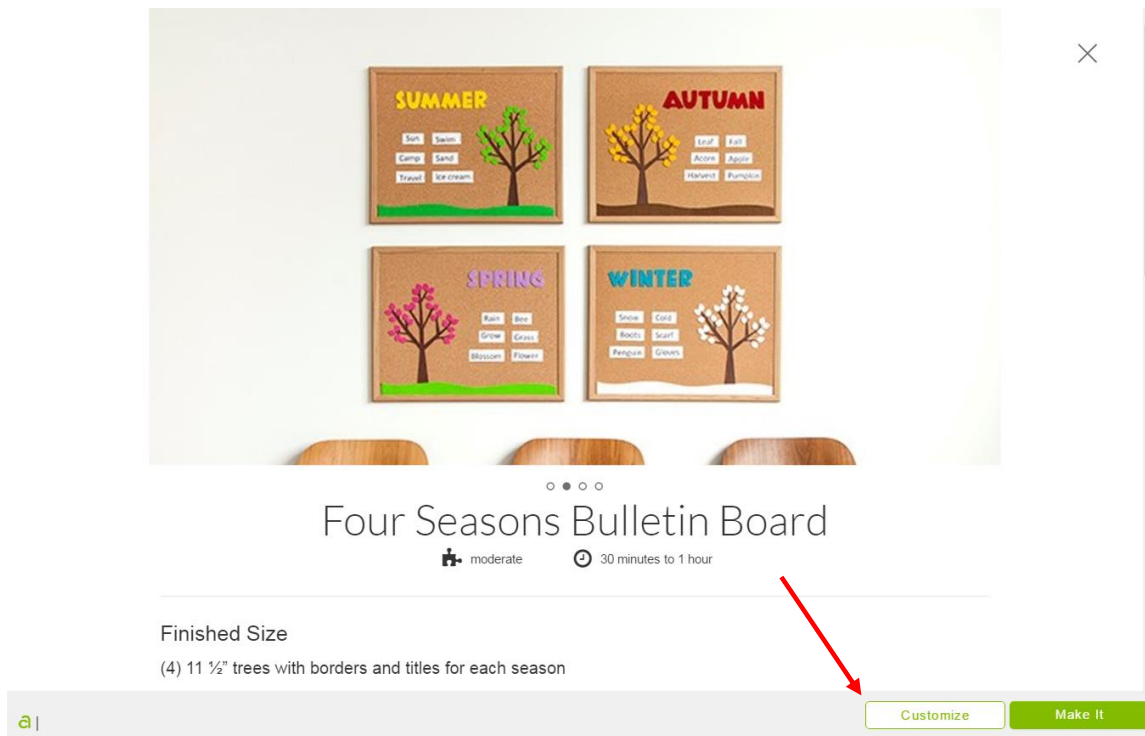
SUMMER

Sun Swim
Camp Sand
Travel Ice cream

AUTUMN

Leaf Fall
Acorn Apple
Harvest Pumpkin

SPRING

Rain Bee
Grow Grass
Blossom Flower

WINTER

Snow Cold
Boots Scarf
Penguin Gloves

Four Seasons Bulletin Board

moderate 30 minutes to 1 hour

Finished Size

(4) 11 ½" trees with borders and titles for each season

a |

Customize

Make It